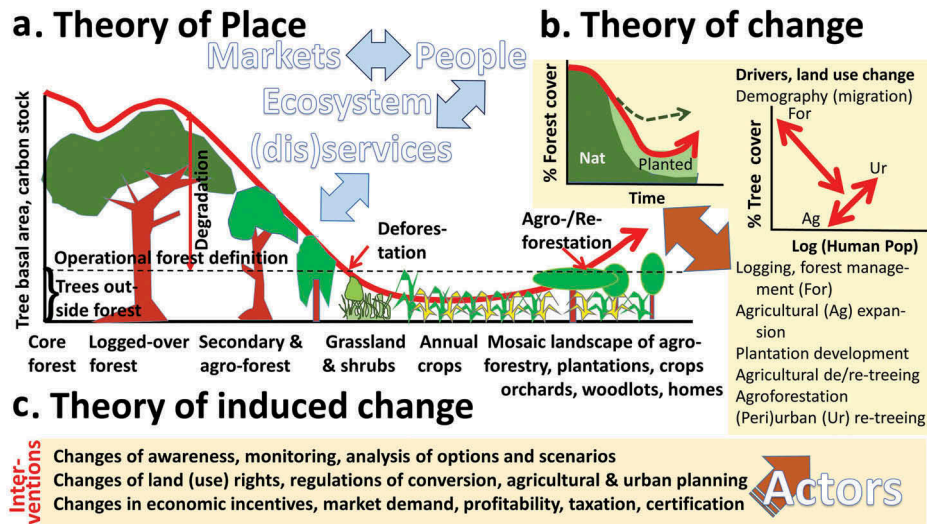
a. Theory of Place

Markets People

Ecosystem (dis)services

Tree basal area, carbon stock

Degradation

Deforestation

Agro-/Re-forestation

Operational forest definition

Trees outside forest

Core forest

Logged-over forest

Secondary & agro-forest

Grassland & shrubs

Annual crops

Mosaic landscape of agroforestry, plantations, crops orchards, woodlots, homes

b. Theory of change

% Forest cover

Nat

Planted

Time

Drivers, land use change

Demography (migration)

% Tree cover

For

Ur

Ag

Log (Human Pop)

Logging, forest management (For)

Agricultural (Ag) expansion

Plantation development

Agricultural de/re-treeing

Agroforestation

(Peri)urban (Ur) re-treeing

c. Theory of induced change

Interventions

Changes of awareness, monitoring, analysis of options and scenarios

Changes of land (use) rights, regulations of conversion, agricultural & urban planning

Changes in economic incentives, market demand, profitability, taxation, certification

Actors